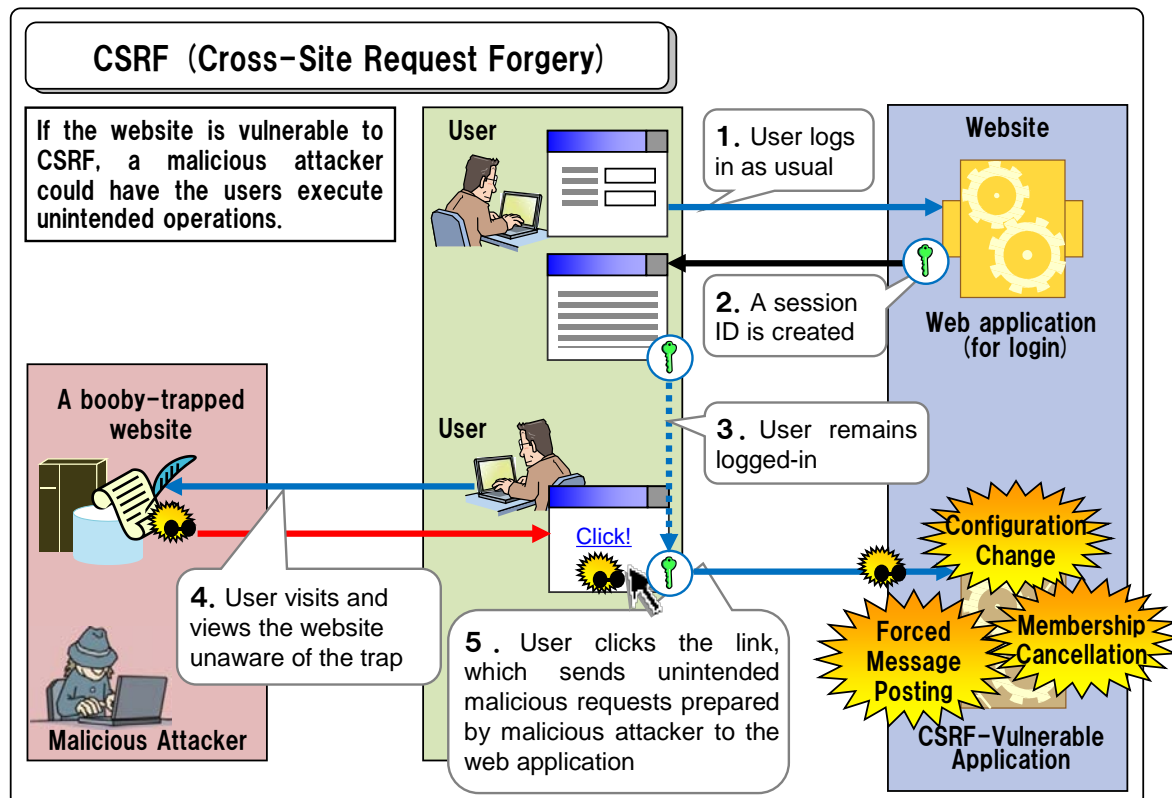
CSRF (Cross-Site Request Forgery)

If the website is vulnerable to CSRF, a malicious attacker could have the users execute unintended operations.

User

1. User logs in as usual

Website

2. A session ID is created

Web application (for login)

A booby-trapped website

User

3. User remains logged-in

Click!

Configuration Change

4. User visits and views the website unaware of the trap

5. User clicks the link, which sends unintended malicious requests prepared by malicious attacker to the web application

Forced Message Posting

Membership Cancellation

Malicious Attacker

CSRF-Vulnerable Application